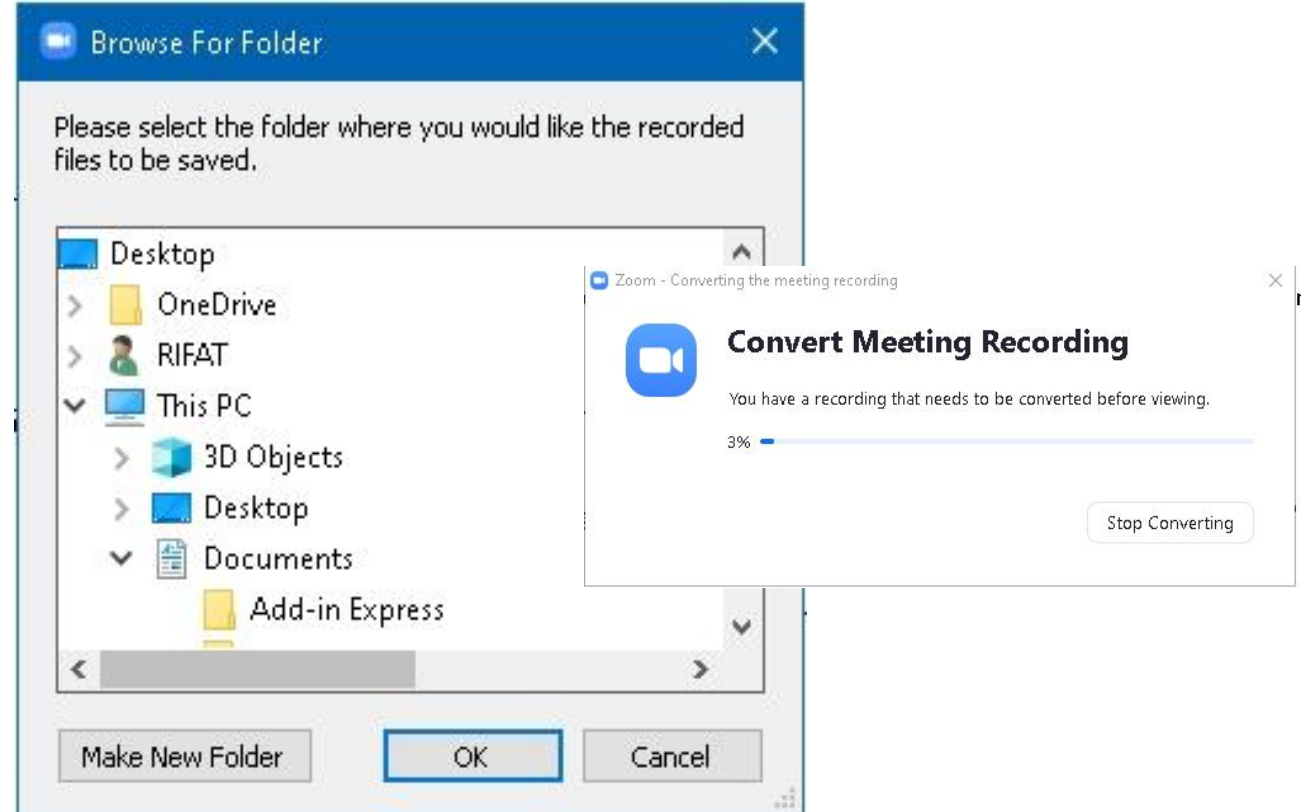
Browse For Folder

Please select the folder where you would like the recorded files to be saved.

Desktop
OneDrive
RIFAT
This PC
3D Objects
Desktop
Documents
Add-in Express

Make New Folder
OK
Cancel

Zoom - Converting the meeting recording

Convert Meeting Recording

You have a recording that needs to be converted before viewing.

3%

Stop Converting